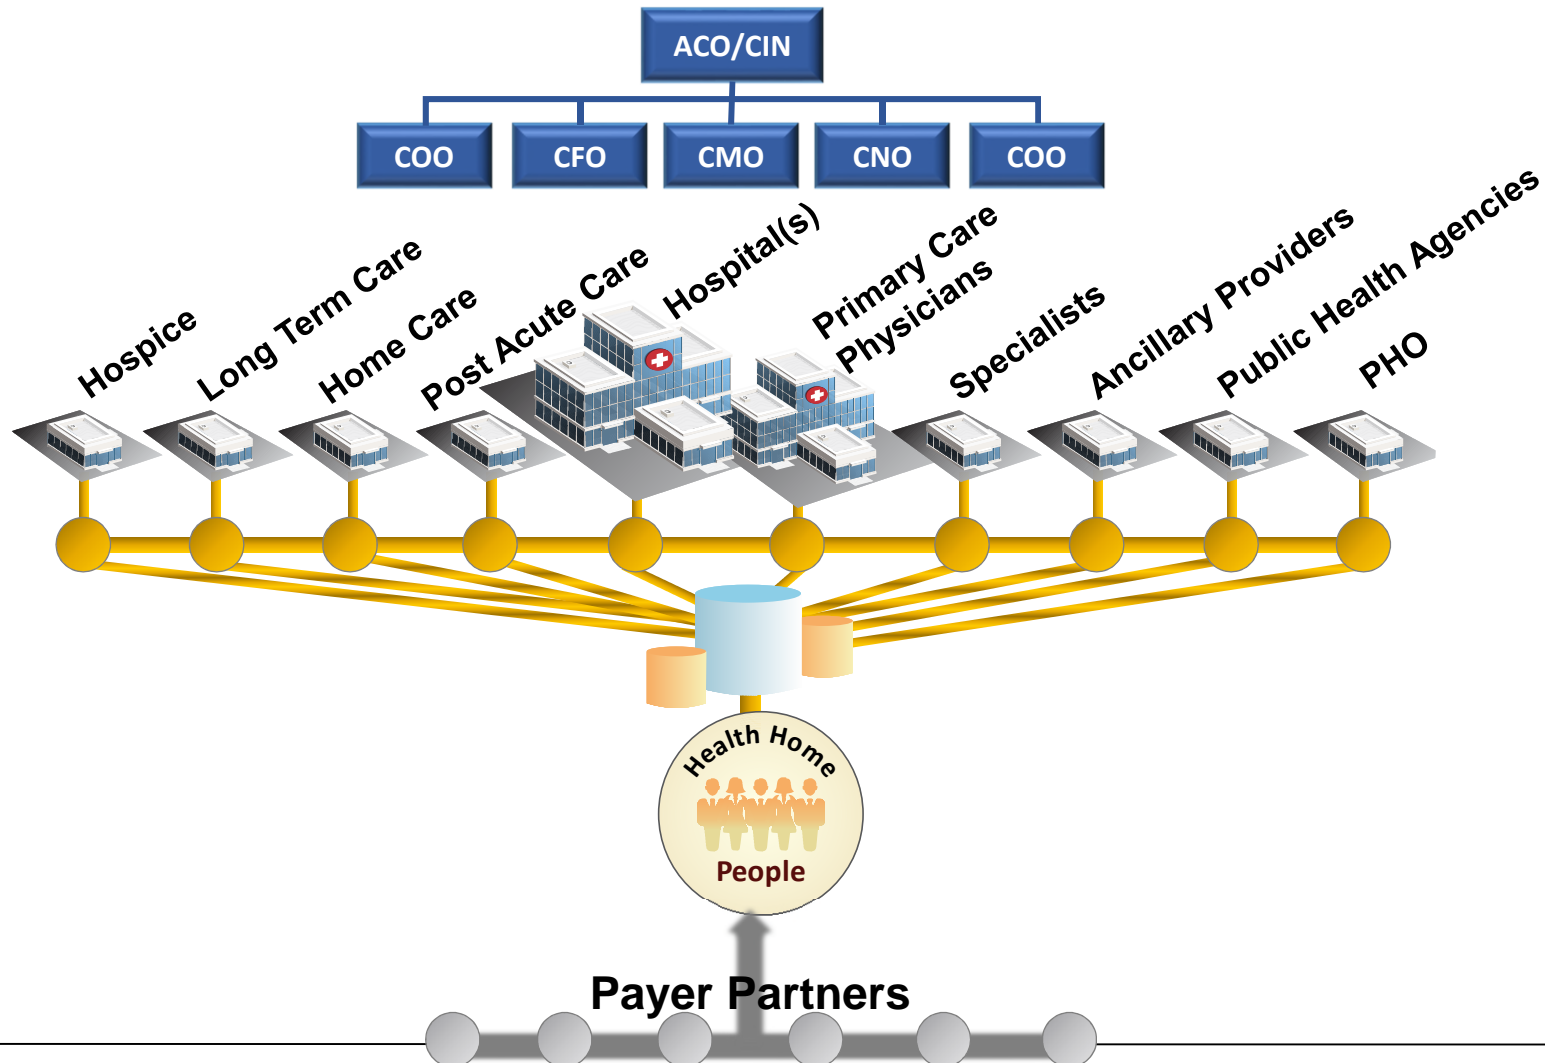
ACO/CIN

COO

CFO

CMO

CNO

COO

Hospice

Long Term Care

Home Care

Post Acute Care

Hospital(s)

Primary Care Physicians

Specialists

Ancillary Providers

Public Health Agencies

PHO

Health Home

People

Payer Partners